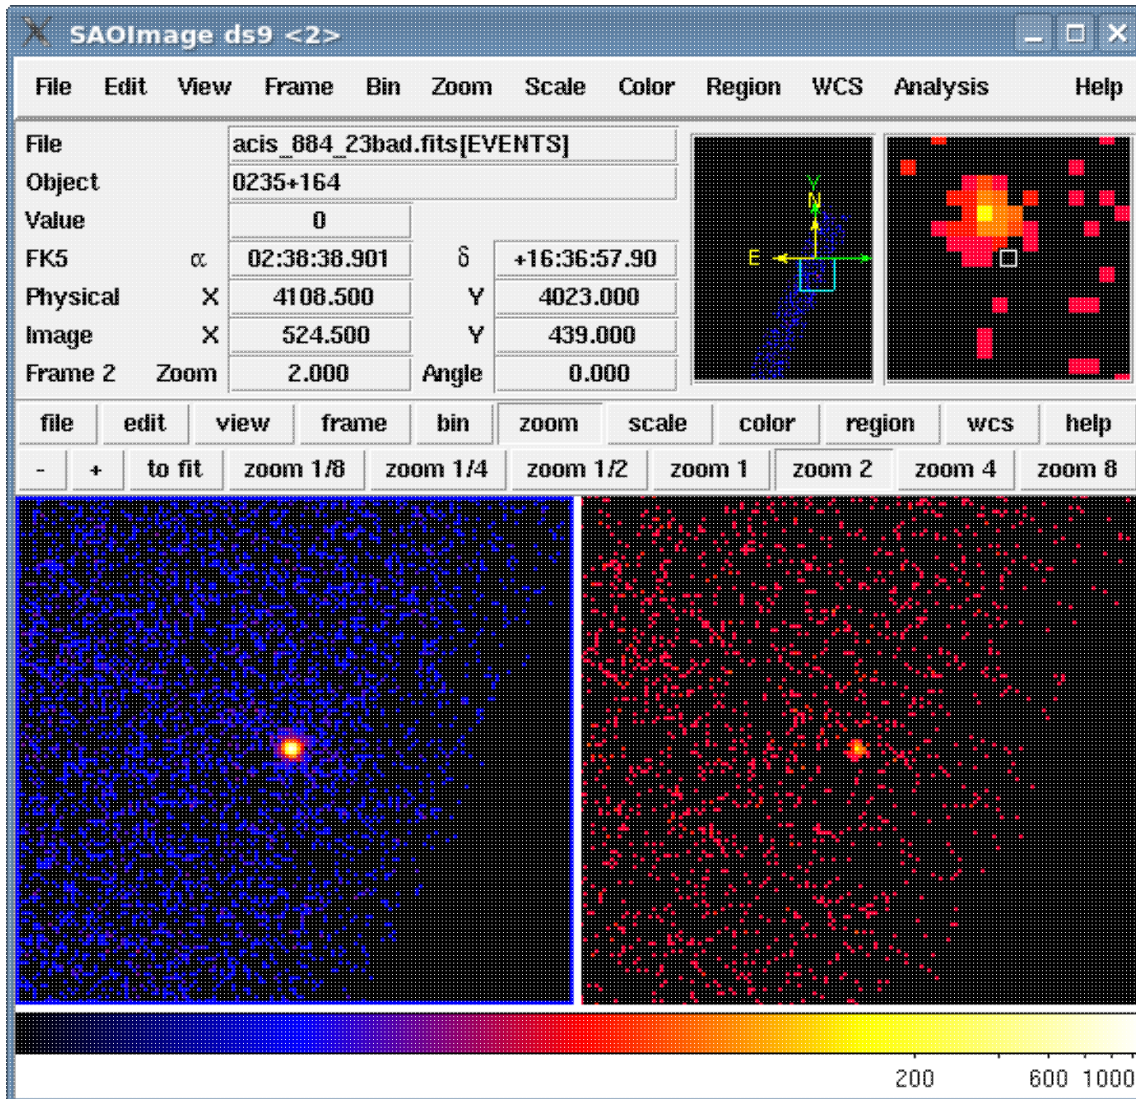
SAOImage ds9 <2>

File Edit View Frame Bin Zoom Scale Color Region WCS Analysis Help

File acis_884_23bad.fits[EVENTS]
Object 0235+164
Value 0
FK5 $\alpha$ 02:38:38.901 $\delta$ +16:36:57.90
Physical X 4108.500 Y 4023.000
Image X 524.500 Y 439.000
Frame 2 Zoom 2.000 Angle 0.000

N
E

file edit view frame bin zoom scale color region wcs help

- + to fit zoom 1/8 zoom 1/4 zoom 1/2 zoom 1 zoom 2 zoom 4 zoom 8

200 600 1000